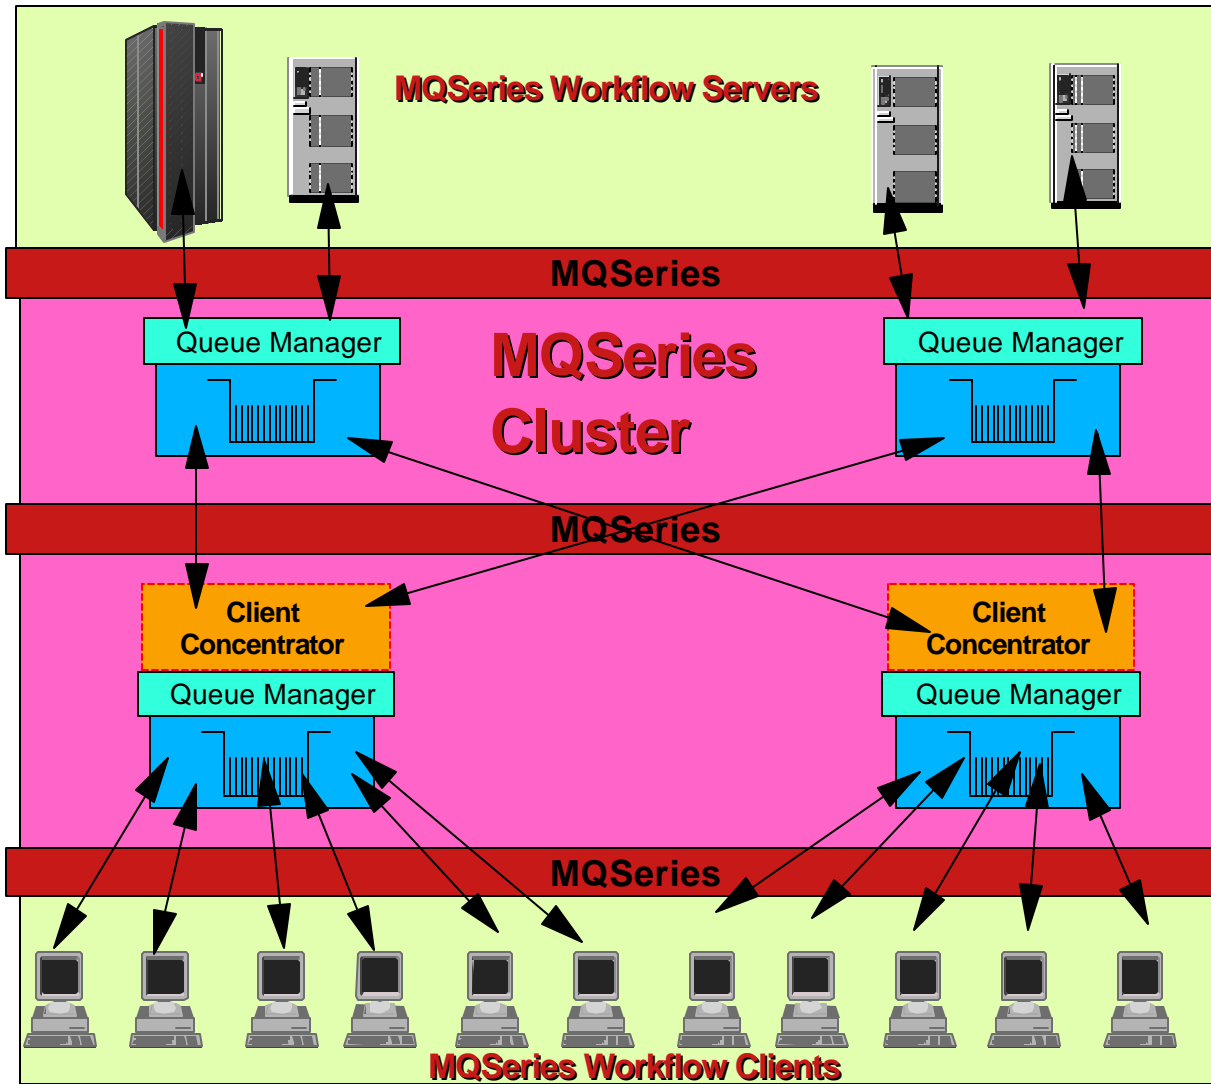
MQSeries Workflow Servers

MQSeries

Queue Manager

MQSeries Cluster

Queue Manager

MQSeries

Client Concentrator

Queue Manager

Client Concentrator

Queue Manager

MQSeries

MQSeries Workflow Clients